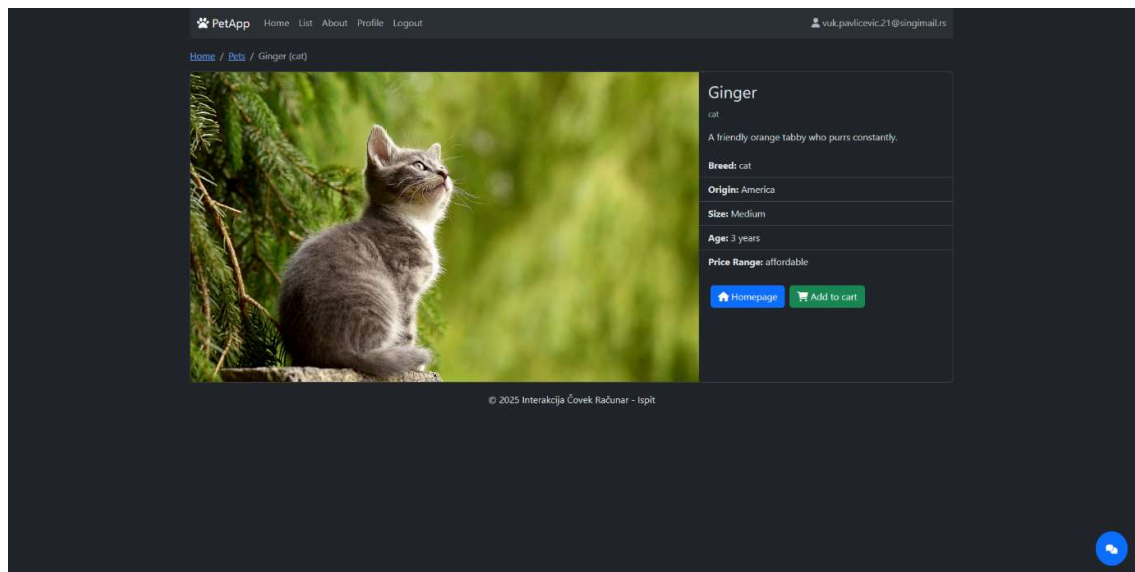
PetApp Home List About Profile Logout

vuk.pavlicevic.21@singimail.rs

Home / Pets / Ginger (cat)

Ginger

cat

A friendly orange tabby who purrs constantly.

**Breed:** cat

**Origin:** America

**Size:** Medium

**Age:** 3 years

**Price Range:** affordable

Homepage Add to cart

© 2025 Interakcija Čovek Računar - Ispit